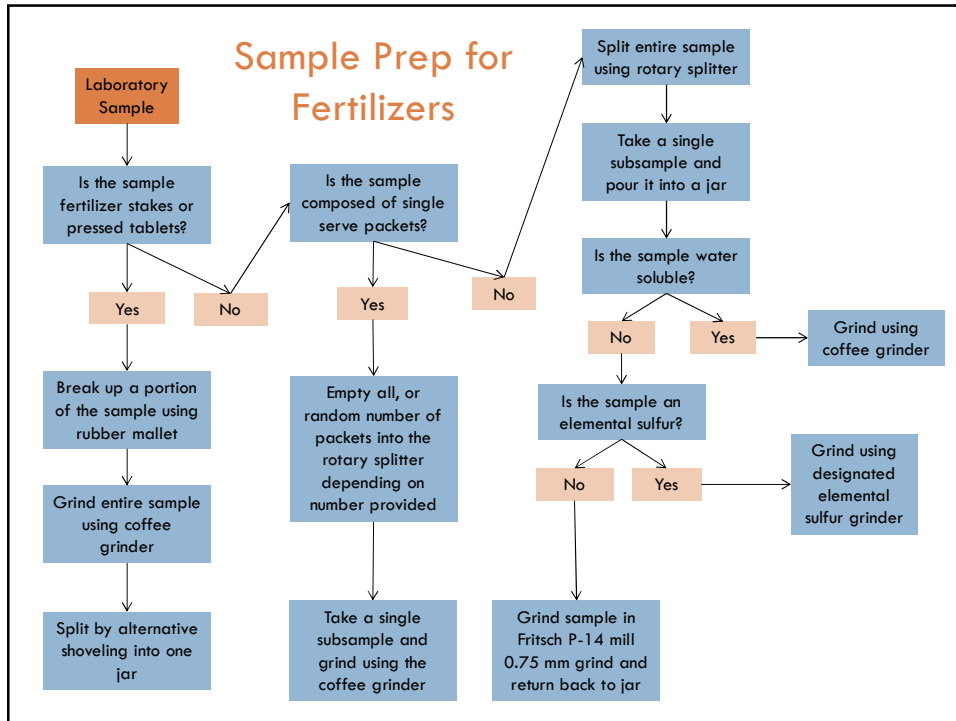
Sample Prep for Fertilizers

Laboratory Sample

Is the sample fertilizer stakes or pressed tablets?

Yes

No

Break up a portion of the sample using rubber mallet

Grind entire sample using coffee grinder

Split by alternative shoveling into one jar

Is the sample composed of single serve packets?

Yes

No

Empty all, or random number of packets into the rotary splitter depending on number provided

Take a single subsample and grind using the coffee grinder

Split entire sample using rotary splitter

Take a single subsample and pour it into a jar

Is the sample water soluble?

No

Yes

Grind using coffee grinder

Is the sample an elemental sulfur?

No

Yes

Grind using designated elemental sulfur grinder

Grind sample in Fritsch P-14 mill 0.75 mm grind and return back to jar